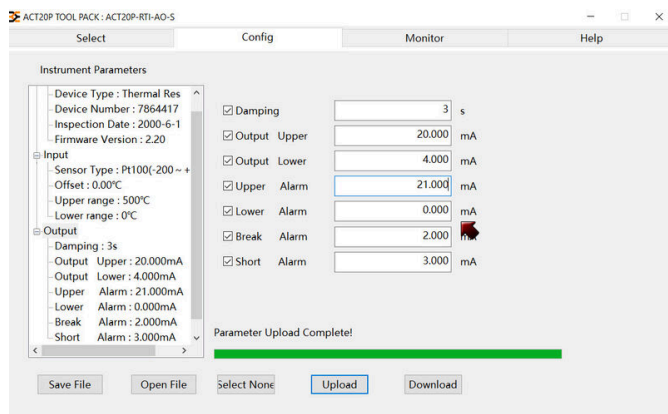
ACT20P TOOL PACK : ACT20P-RTI-AO-S

Select | Config | Monitor | Help

Instrument Parameters

Device Type : Thermal Res
Device Number : 7864417
Inspection Date : 2000-6-1
Firmware Version : 2.20
Input
Sensor Type : Pt100(-200 ~ +
Offset : 0.00℃
Upper range : 500℃
Lower range : 0℃
Output
Damping : 3s
Output Upper : 20.000mA
Output Lower : 4.000mA
Upper Alarm : 21.000mA
Lower Alarm : 0.000mA
Break Alarm : 2.000mA
Short Alarm : 3.000mA

☑ Damping 3 s
☑ Output Upper 20.000 mA
☑ Output Lower 4.000 mA
☑ Upper Alarm 21.000 mA
☑ Lower Alarm 0.000 mA
☑ Break Alarm 2.000 mA
☑ Short Alarm 3.000 mA

Parameter Upload Complete!

Save File | Open File | Select None | Upload | Download